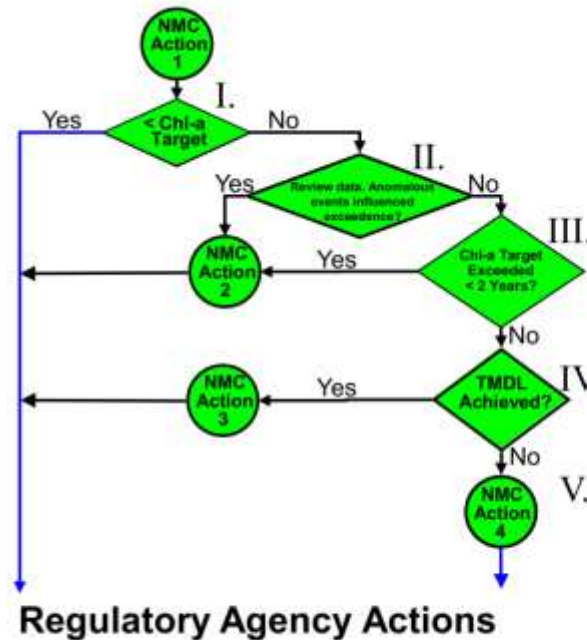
NMC Action 1

I.

< Chl-a Target

Yes

No

II.

Review data. Anomalous events influenced exceedence?

Yes

No

NMC Action 2

Yes

III.

Chl-a Target Exceeded < 2 Years?

No

NMC Action 3

Yes

IV

TMDL Achieved?

No

V.

NMC Action 4

Regulatory Agency Actions